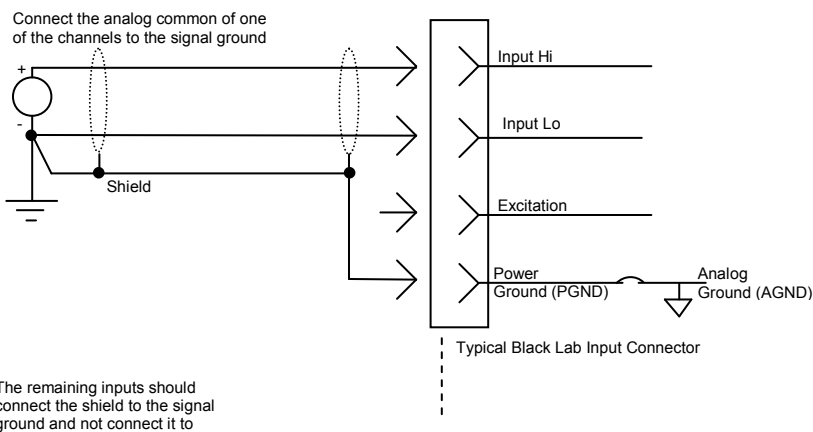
Connect the analog common of one of the channels to the signal ground

+

-

Shield

Input Hi

Input Lo

Excitation

Power Ground (PGND)

Analog Ground (AGND)

Typical Black Lab Input Connector

The remaining inputs should connect the shield to the signal ground and not connect it to